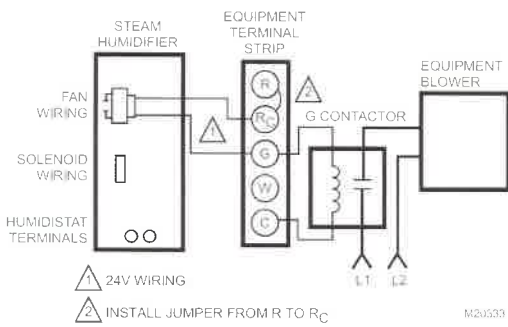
STEAM HUMIDIFIER

EQUIPMENT TERMINAL STRIP

EQUIPMENT BLOWER

FAN WIRING

SOLENOID WIRING

HUMIDISTAT TERMINALS

R

$R_C$

G

W

C

2

1

G CONTACTOR

L1

L2

1 24V WIRING

2 INSTALL JUMPER FROM R TO $R_C$

M20533